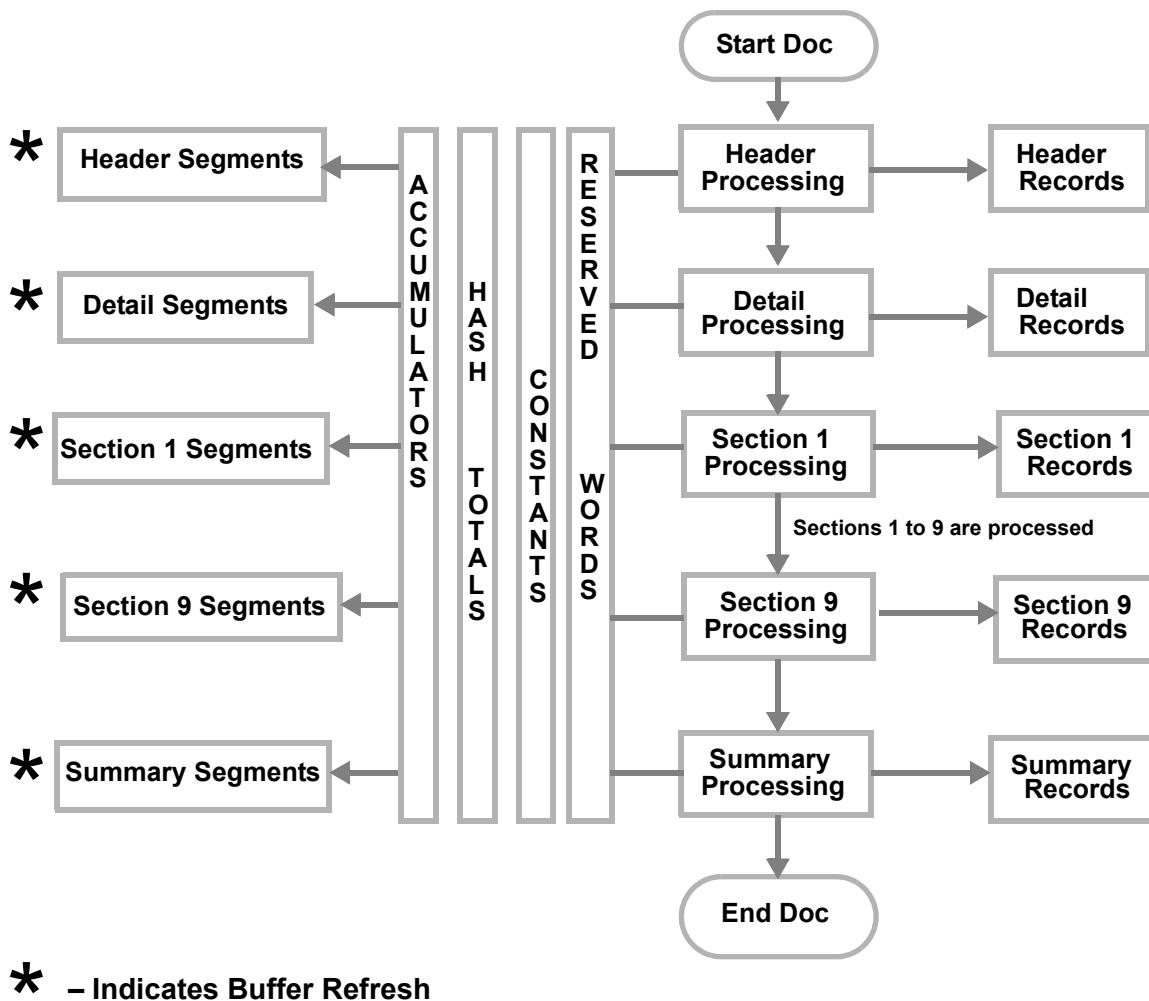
Start Doc

* Header Segments

* Detail Segments

* Section 1 Segments

* Section 9 Segments

* Summary Segments

ACCUMULATORS

HASH TOTALS

CONSTANTS

RESERVED WORDS

Header Processing

Header Records

Detail Processing

Detail Records

Section 1 Processing

Section 1 Records

Sections 1 to 9 are processed

Section 9 Processing

Section 9 Records

Summary Processing

Summary Records

End Doc

* – Indicates Buffer Refresh